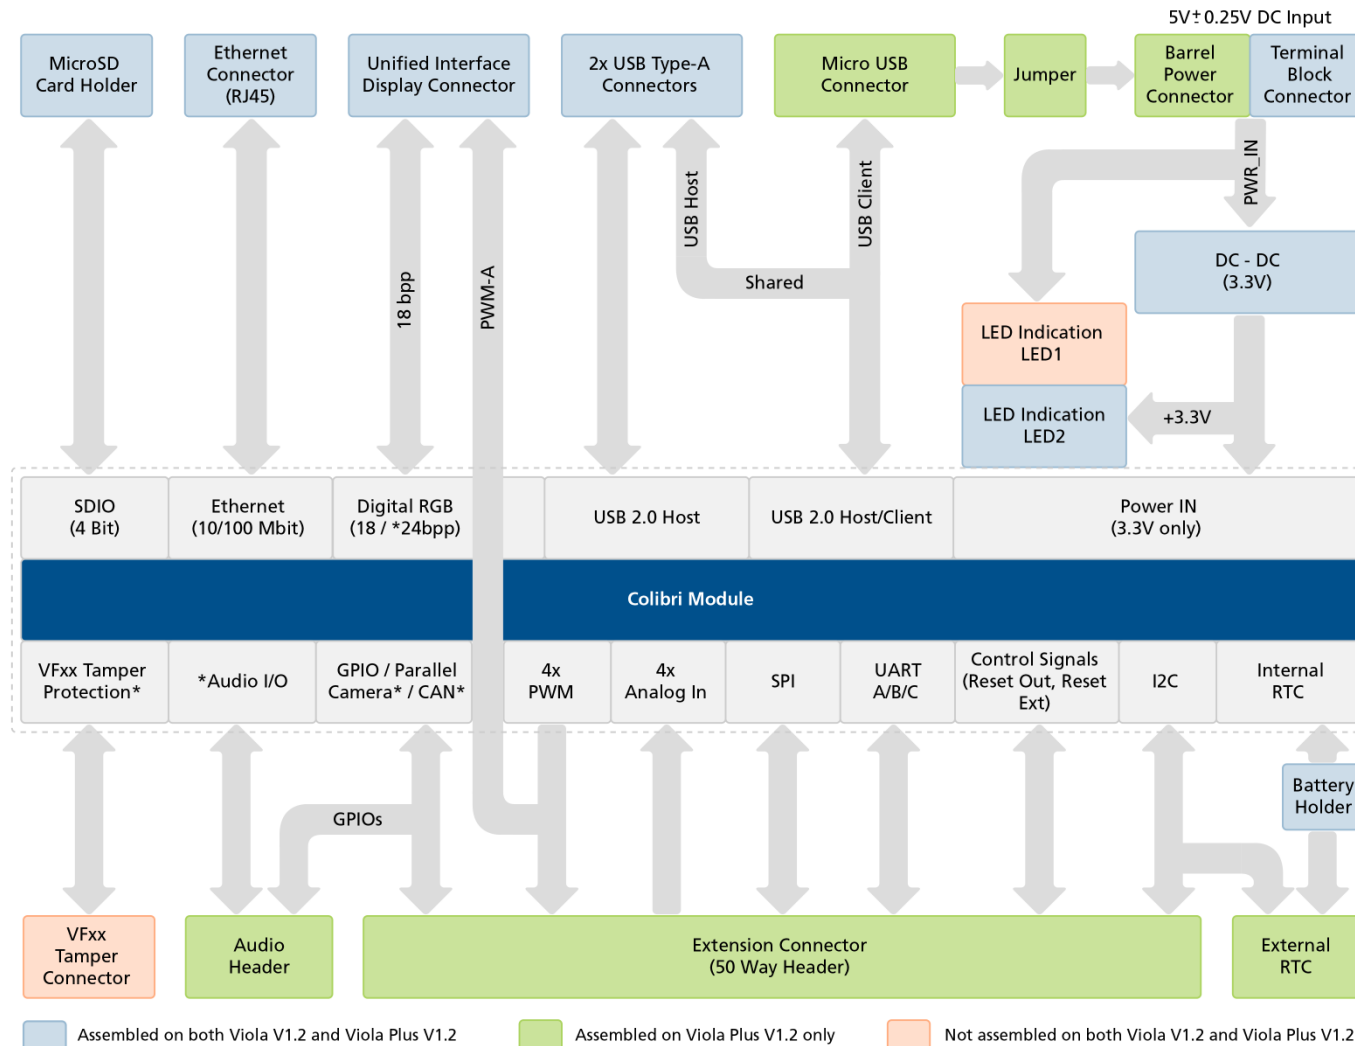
5V$\pm$0.25V DC Input

MicroSD Card Holder

Ethernet Connector (RJ45)

Unified Interface Display Connector

2x USB Type-A Connectors

Micro USB Connector

Jumper

Barrel Power Connector

Terminal Block Connector

PWR_IN

USB Host

USB Client

Shared

18 bpp

PWM-A

DC - DC (3.3V)

LED Indication LED1

LED Indication LED2

+3.3V

SDIO (4 Bit)

Ethernet (10/100 Mbit)

Digital RGB (18 / *24bpp)

USB 2.0 Host

USB 2.0 Host/Client

Power IN (3.3V only)

Colibri Module

VFxx Tamper Protection*

*Audio I/O

GPIO / Parallel Camera* / CAN*

4x PWM

4x Analog In

SPI

UART A/B/C

Control Signals (Reset Out, Reset Ext)

I2C

Internal RTC

Battery Holder

GPIOs

VFxx Tamper Connector

Audio Header

Extension Connector (50 Way Header)

External RTC

Assembled on both Viola V1.2 and Viola Plus V1.2

Assembled on Viola Plus V1.2 only

Not assembled on both Viola V1.2 and Viola Plus V1.2